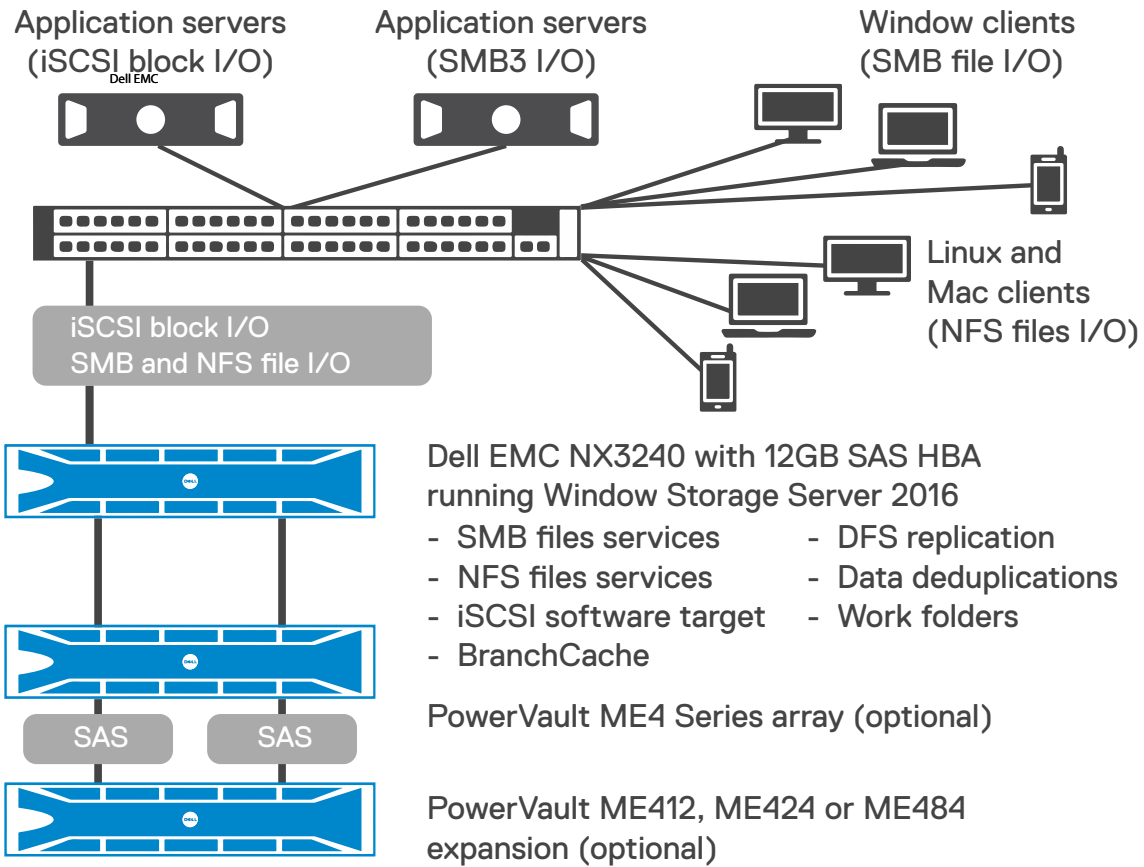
Application servers (iSCSI block I/O)
Dell EMC

Application servers (SMB3 I/O)

Window clients (SMB file I/O)

Linux and Mac clients (NFS files I/O)

iSCSI block I/O
SMB and NFS file I/O

Dell EMC NX3240 with 12GB SAS HBA running Window Storage Server 2016

- SMB files services
- NFS files services
- iSCSI software target
- BranchCache

- DFS replication
- Data deduplications
- Work folders

SAS SAS

PowerVault ME4 Series array (optional)

PowerVault ME412, ME424 or ME484 expansion (optional)